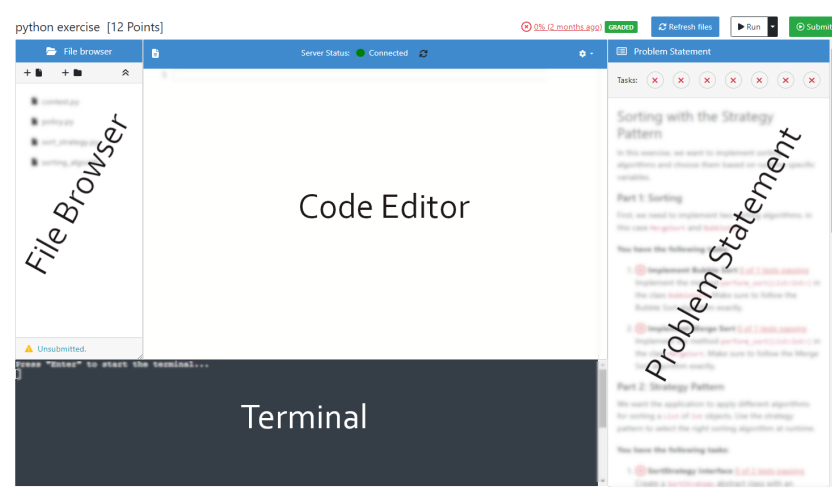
python exercise [12 Points]

0% (2 months ago) GRADED

Refresh files

Run

Submit

File browser

Server Status: Connected

Problem Statement

Tasks:

context.py

policy.py

sort_strategy.py

sorting_algorithms.py

File Browser

1

Code Editor

Sorting with the Strategy Pattern

In this exercise, we want to implement sorting algorithms and choose them based on runtime specific variables.

Part 1: Sorting

First, we need to implement two sorting algorithms, in this case MergeSort and BubbleSort.

You have the following tasks:

1. Implement Bubble Sort 0 of 1 tests passing
Implement the method perform_sort(List<Date>) in the class BubbleSort. Make sure to follow the Bubble Sort algorithm exactly.

2. Implement Merge Sort 0 of 1 tests passing
Implement the method perform_sort(List<Date>) in the class MergeSort. Make sure to follow the Merge Sort algorithm exactly.

Part 2: Strategy Pattern

We want the application to apply different algorithms for sorting a List of Date objects. Use the strategy pattern to select the right sorting algorithm at runtime.

You have the following tasks:

1. SortStrategy Interface 0 of 2 tests passing
Create a SortStrategy abstract class with an

Problem Statement

Unsubmitted.

Press "Enter" to start the terminal...

Terminal